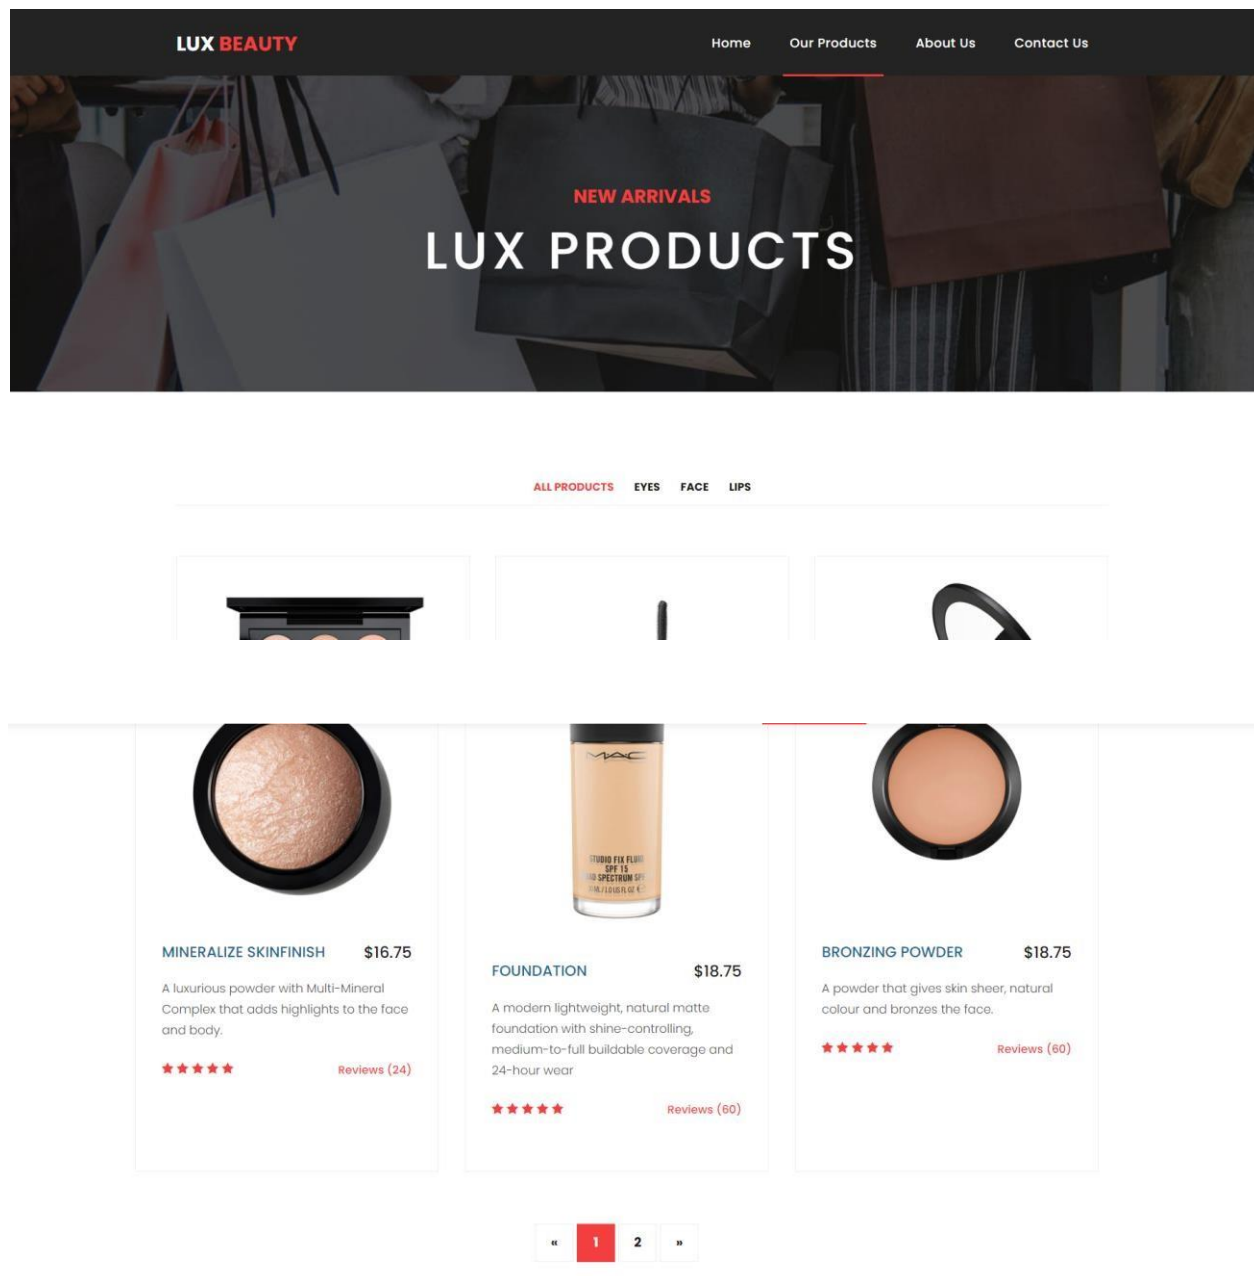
LUX BEAUTY

Home Our Products About Us Contact Us

NEW ARRIVALS

LUX PRODUCTS

ALL PRODUCTS EYES FACE LIPS

MINERALIZE SKINFINISH $16.75

A luxurious powder with Multi-Mineral Complex that adds highlights to the face and body.

★★★★★ Reviews (24)

MAC
STUDIO FIX FLUID SPF 15
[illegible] SPECTRUM SPF
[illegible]

FOUNDATION $18.75

A modern lightweight, natural matte foundation with shine-controlling, medium-to-full buildable coverage and 24-hour wear

★★★★★ Reviews (60)

BRONZING POWDER $18.75

A powder that gives skin sheer, natural colour and bronzes the face.

★★★★★ Reviews (60)

« 1 2 »